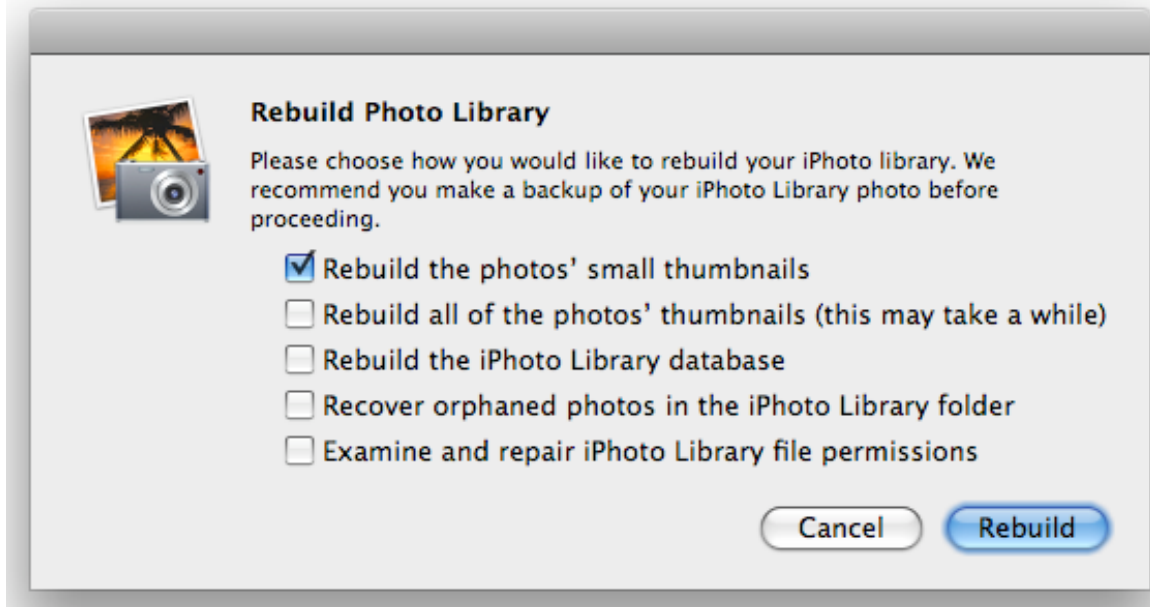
Rebuild Photo Library

Please choose how you would like to rebuild your iPhoto library. We recommend you make a backup of your iPhoto Library photo before proceeding.

☑ Rebuild the photos' small thumbnails
☐ Rebuild all of the photos' thumbnails (this may take a while)
☐ Rebuild the iPhoto Library database
☐ Recover orphaned photos in the iPhoto Library folder
☐ Examine and repair iPhoto Library file permissions

Cancel
Rebuild